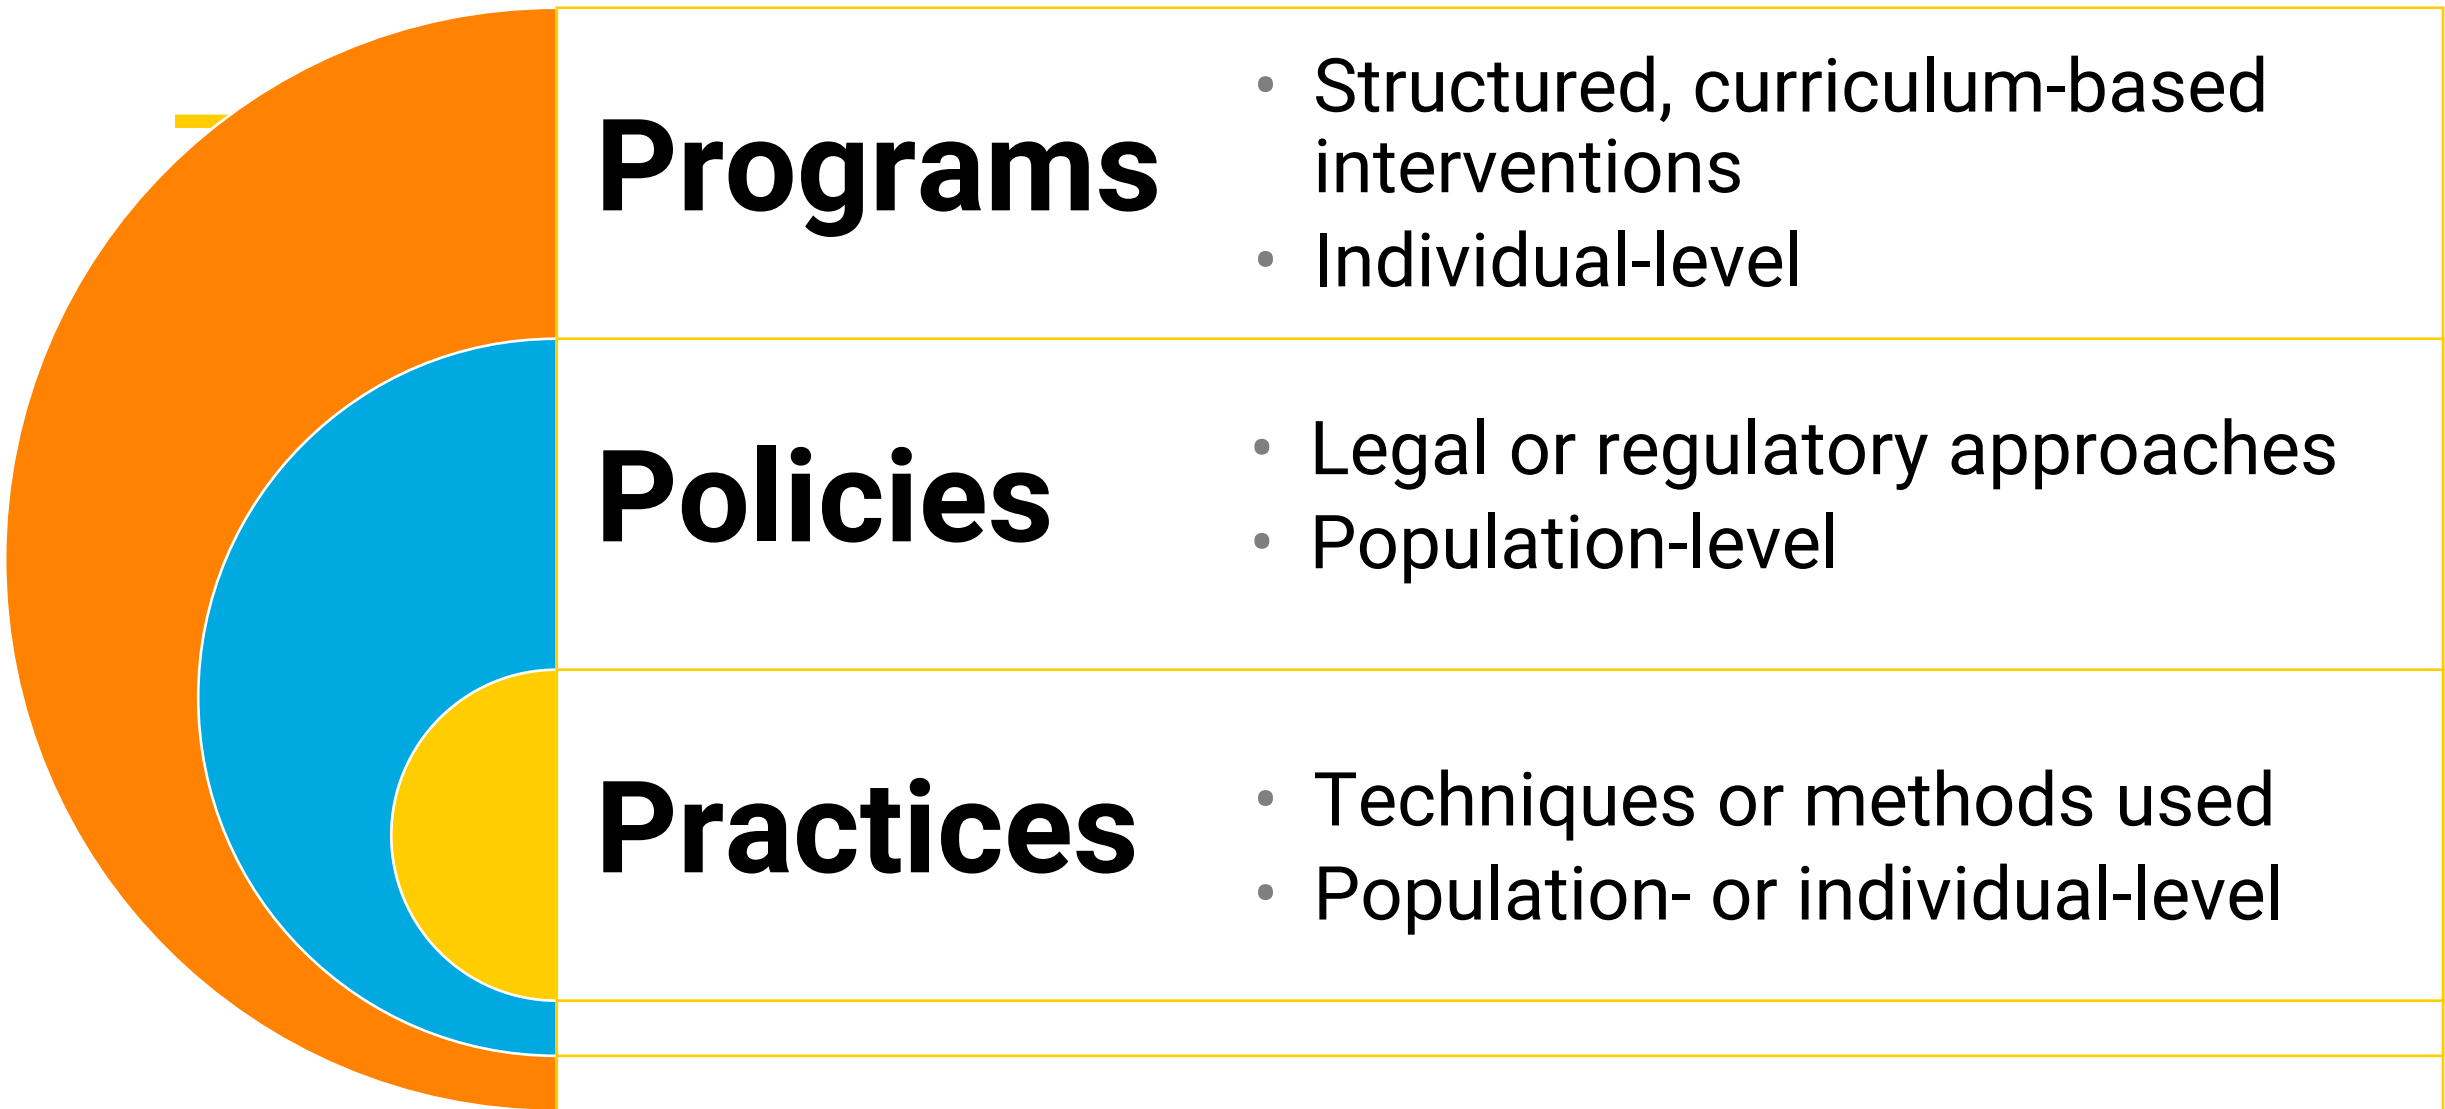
Programs

- Structured, curriculum-based interventions
- Individual-level

Policies

- Legal or regulatory approaches
- Population-level

Practices

- Techniques or methods used
- Population- or individual-level